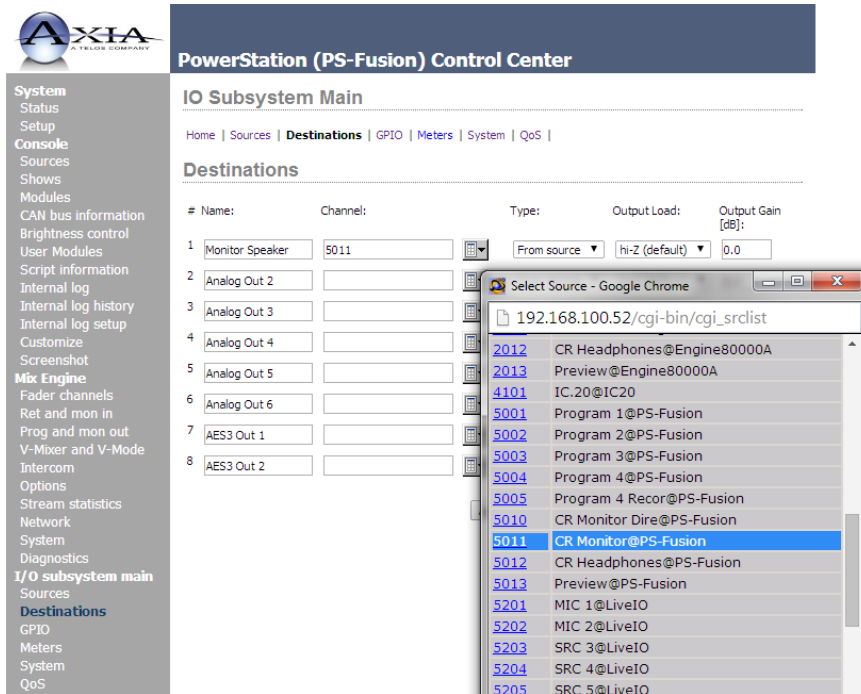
AXIA
A TELOS COMPANY

PowerStation (PS-Fusion) Control Center

System
Status
Setup
Console
Sources
Shows
Modules
CAN bus information
Brightness control
User Modules
Script information
Internal log
Internal log history
Internal log setup
Customize
Screenshot
Mix Engine
Fader channels
Ret and mon in
Prog and mon out
V-Mixer and V-Mode
Intercom
Options
Stream statistics
Network
System
Diagnostics
I/O subsystem main
Sources
Destinations
GPIO
Meters
System
QoS

IO Subsystem Main

Home | Sources | Destinations | GPIO | Meters | System | QoS |

Destinations

| # | Name: | Channel: | Type: | Output Load: | Output Gain [dB]: |
|---|---|---|---|---|---|
| 1 | Monitor Speaker | 5011 | From source | hi-Z (default) | 0.0 |
| 2 | Analog Out 2 | | | | |
| 3 | Analog Out 3 | | | | |
| 4 | Analog Out 4 | | | | |
| 5 | Analog Out 5 | | | | |
| 6 | Analog Out 6 | | | | |
| 7 | AES3 Out 1 | | | | |
| 8 | AES3 Out 2 | | | | |

Select Source - Google Chrome
192.168.100.52/cgi-bin/cgi_srclist

| | |
|---|---|
| 2012 | CR Headphones@Engine80000A |
| 2013 | Preview@Engine80000A |
| 4101 | IC.20@IC20 |
| 5001 | Program 1@PS-Fusion |
| 5002 | Program 2@PS-Fusion |
| 5003 | Program 3@PS-Fusion |
| 5004 | Program 4@PS-Fusion |
| 5005 | Program 4 Recor@PS-Fusion |
| 5010 | CR Monitor Dire@PS-Fusion |
| 5011 | CR Monitor@PS-Fusion |
| 5012 | CR Headphones@PS-Fusion |
| 5013 | Preview@PS-Fusion |
| 5201 | MIC 1@LiveIO |
| 5202 | MIC 2@LiveIO |
| 5203 | SRC 3@LiveIO |
| 5204 | SRC 4@LiveIO |
| 5205 | SRC 5@LiveIO |